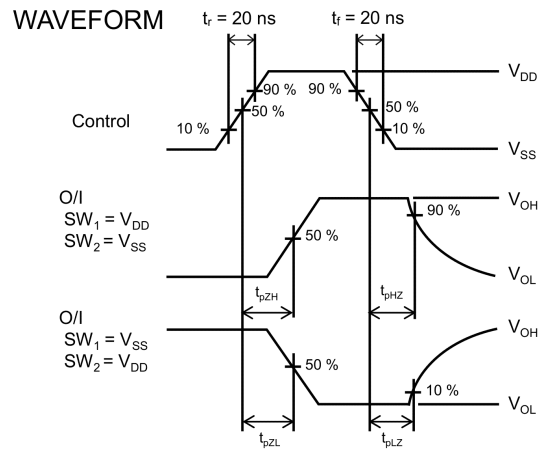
WAVEFORM

$t_r$ = 20 ns

$t_f$ = 20 ns

90 %

90 %

$V_{DD}$

50 %

50 %

Control

10 %

10 %

$V_{SS}$

O/I

$SW_1 = V_{DD}$

$SW_2 = V_{SS}$

$V_{OH}$

90 %

50 %

$V_{OL}$

$t_{pZH}$

$t_{pHZ}$

O/I

$SW_1 = V_{SS}$

$SW_2 = V_{DD}$

$V_{OH}$

50 %

10 %

$V_{OL}$

$t_{pZL}$

$t_{pLZ}$